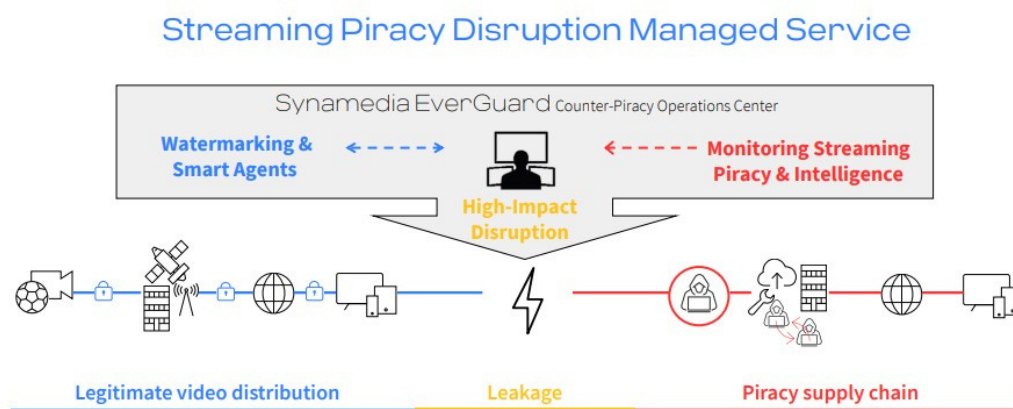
Streaming Piracy Disruption Managed Service

Synamedia EverGuard Counter-Piracy Operations Center

Watermarking & Smart Agents

Monitoring Streaming Piracy & Intelligence

High-Impact Disruption

Legitimate video distribution

Leakage

Piracy supply chain